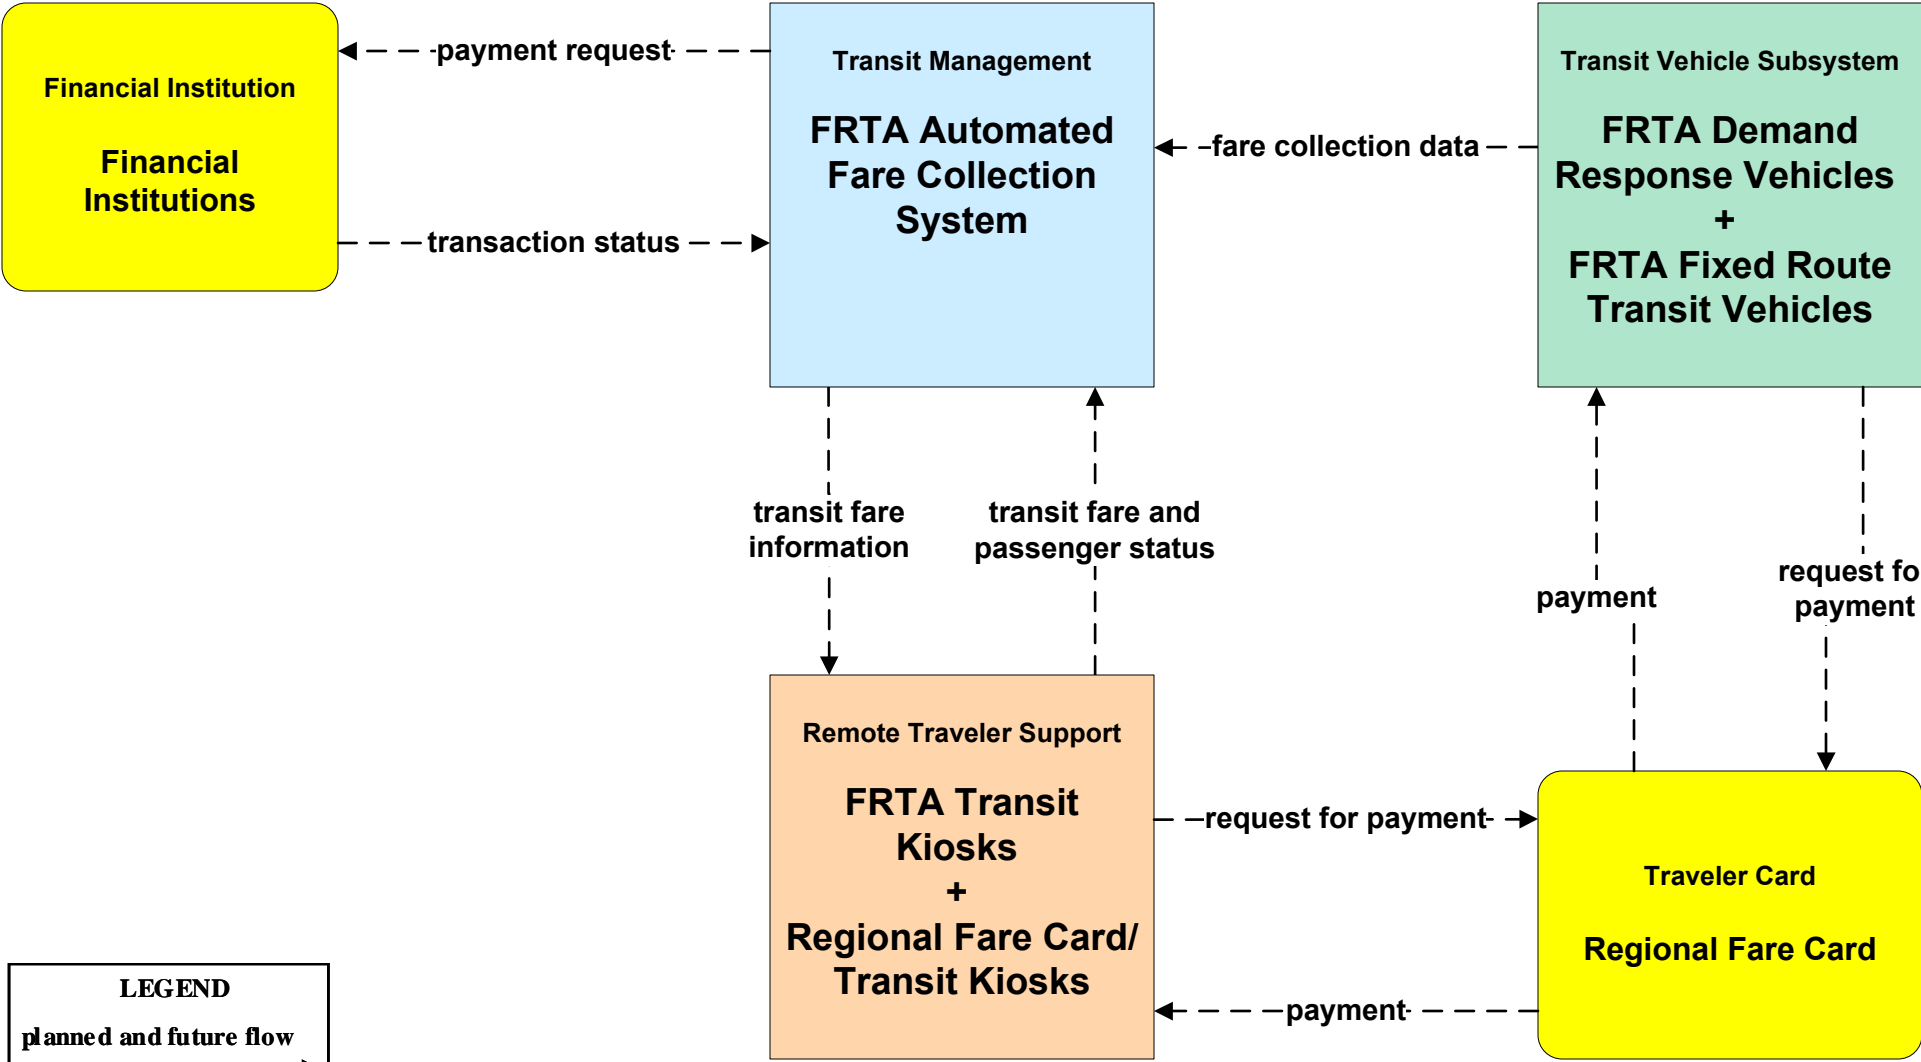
Financial Institution

Financial Institutions

payment request

transaction status

Transit Management

FRTA Automated Fare Collection System

fare collection data

Transit Vehicle Subsystem

FRTA Demand Response Vehicles
+
FRTA Fixed Route Transit Vehicles

transit fare information

transit fare and passenger status

payment

request fo payment

Remote Traveler Support

FRTA Transit Kiosks
+
Regional Fare Card/ Transit Kiosks

request for payment

payment

Traveler Card

Regional Fare Card

LEGEND

planned and future flow